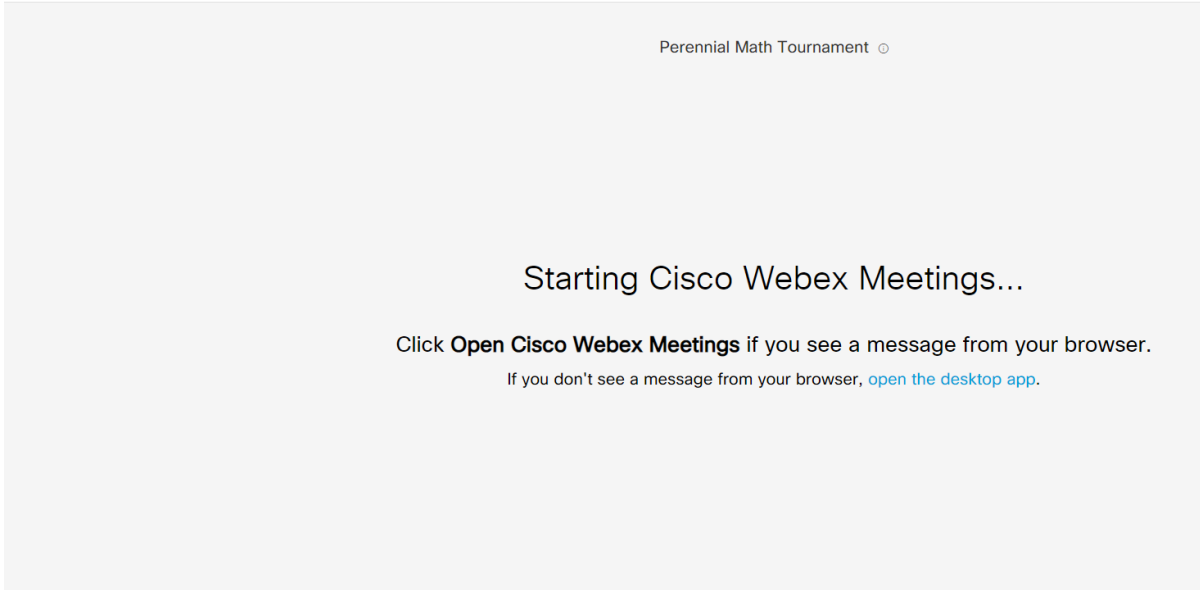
Perennial Math Tournament

Starting Cisco Webex Meetings...

Click Open Cisco Webex Meetings if you see a message from your browser.

If you don't see a message from your browser, open the desktop app.